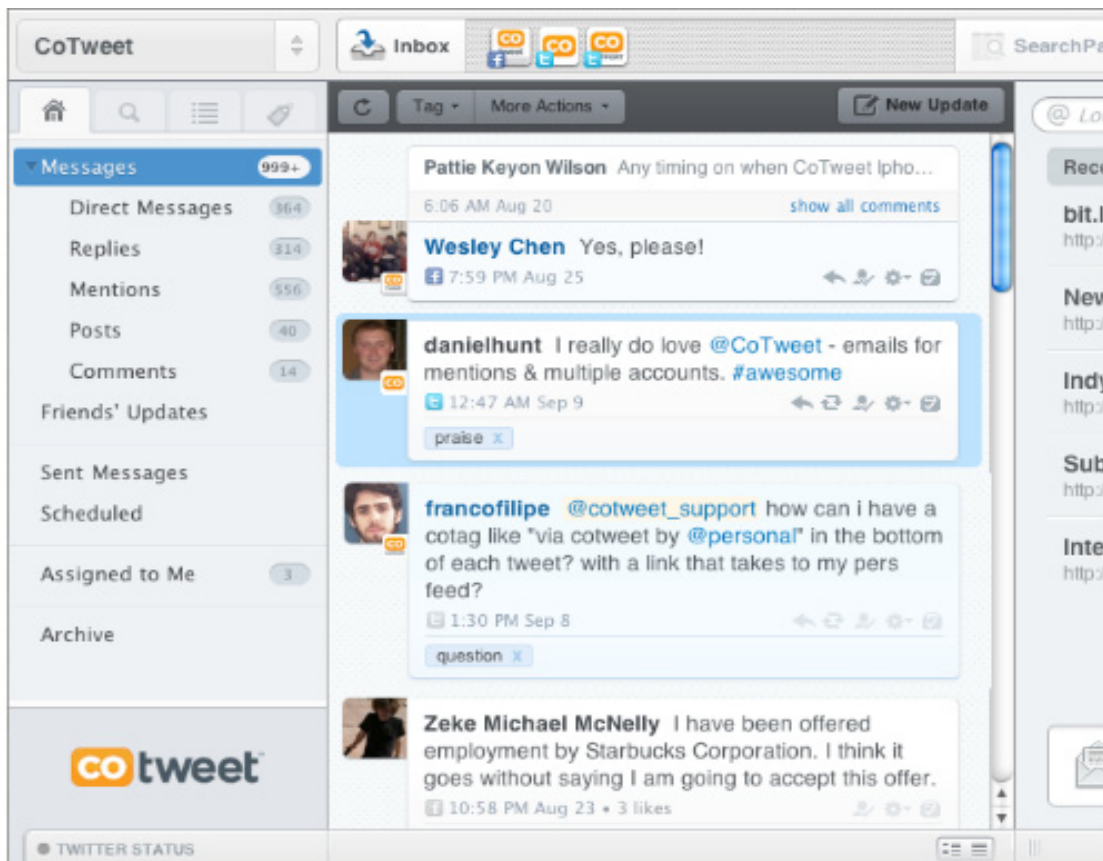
CoTweet

Inbox

SearchPa

Messages 999+

Direct Messages 364

Replies 314

Mentions 556

Posts 40

Comments 14

Friends' Updates

Sent Messages

Scheduled

Assigned to Me 3

Archive

cotweet

TWITTER STATUS

Tag ▾ More Actions ▾

New Update

Pattie Keyon Wilson Any timing on when CoTweet Ipho...

6:06 AM Aug 20 show all comments

Wesley Chen Yes, please!

7:59 PM Aug 25

danielhunt I really do love @CoTweet - emails for mentions & multiple accounts. #awesome

12:47 AM Sep 9

praise x

francofilipe @cotweet_support how can i have a cotag like "via cotweet by @personal" in the bottom of each tweet? with a link that takes to my pers feed?

1:30 PM Sep 8

question x

Zeke Michael McNelly I have been offered employment by Starbucks Corporation. I think it goes without saying I am going to accept this offer.

10:58 PM Aug 23 • 3 likes

@ Lo

Rece

bit.l
http:

New
http:

Indy
http:

Sub
http:

Inte
http: